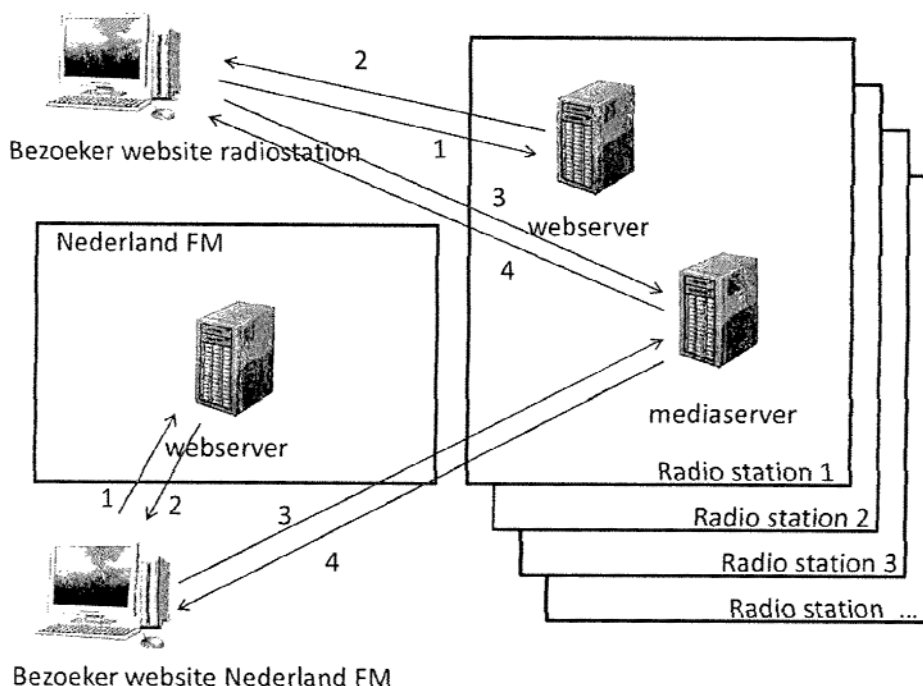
2

Bezoeker website radiostation

1

3

webserver

4

Nederland FM

webserver

mediaserver

Radio station 1

1

2

3

Radio station 2

4

Radio station 3

Radio station ...

Bezoeker website Nederland FM